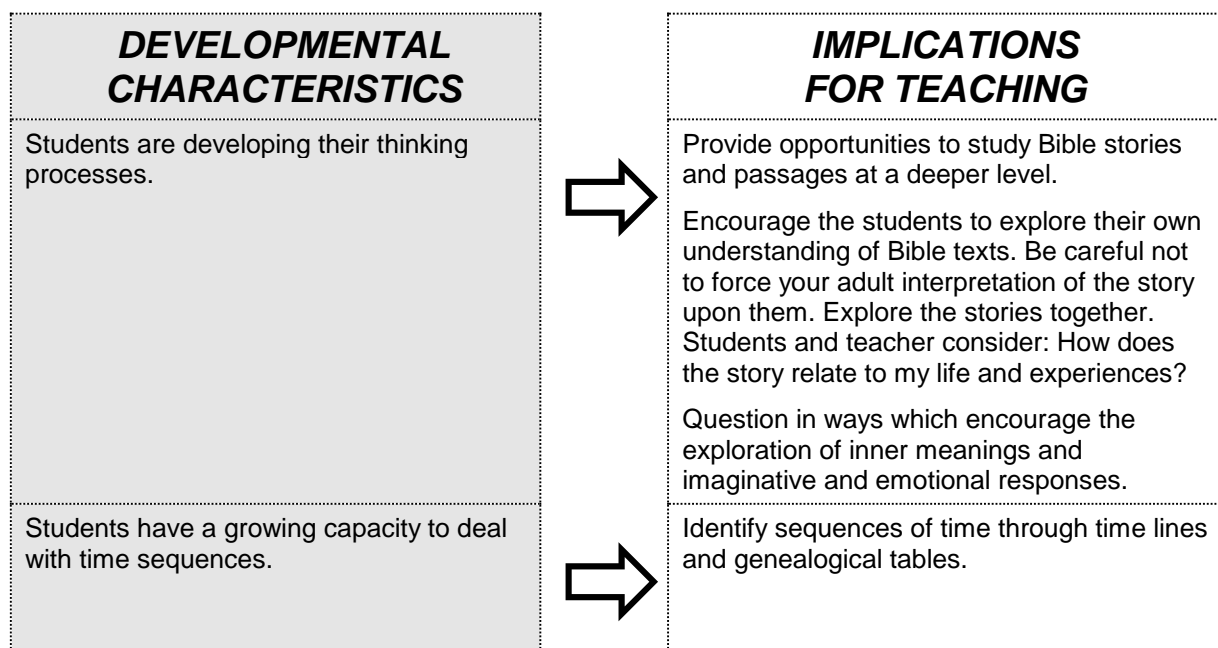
| DEVELOPMENTAL CHARACTERISTICS | IMPLICATIONS FOR TEACHING |
|---|---|
| Students are developing their thinking processes. | Provide opportunities to study Bible stories and passages at a deeper level.<br><br>Encourage the students to explore their own understanding of Bible texts. Be careful not to force your adult interpretation of the story upon them. Explore the stories together. Students and teacher consider: How does the story relate to my life and experiences?<br><br>Question in ways which encourage the exploration of inner meanings and imaginative and emotional responses. |
| Students have a growing capacity to deal with time sequences. | Identify sequences of time through time lines and genealogical tables. |